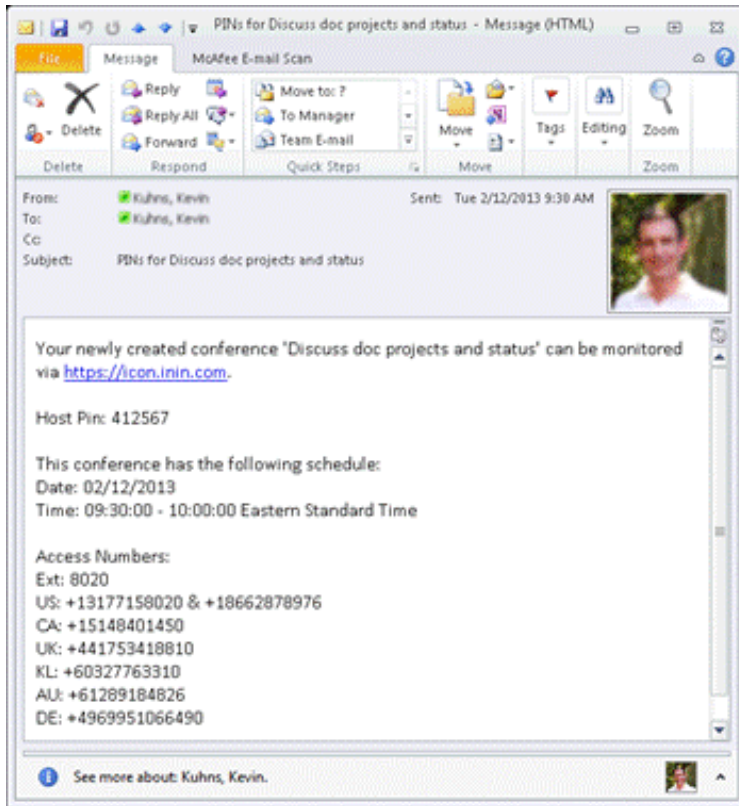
PINs for Discuss doc projects and status - Message (HTML)

File
Message
McAfee E-mail Scan

Delete
Reply
Reply All
Forward
Move to: ?
To Manager
Team E-mail
Move
Tags
Editing
Zoom
Delete
Respond
Quick Steps
Move
Zoom

From: Kuhns, Kevin
To: Kuhns, Kevin
Cc:
Subject: PINs for Discuss doc projects and status
Sent: Tue 2/12/2013 9:30 AM

Your newly created conference 'Discuss doc projects and status' can be monitored via https://icon.inin.com.

Host Pin: 412567

This conference has the following schedule:
Date: 02/12/2013
Time: 09:30:00 - 10:00:00 Eastern Standard Time

Access Numbers:
Ext: 8020
US: +13177158020 & +18662878976
CA: +15148401450
UK: +441753418810
KL: +60327763310
AU: +61289184826
DE: +4969951066490

See more about: Kuhns, Kevin.